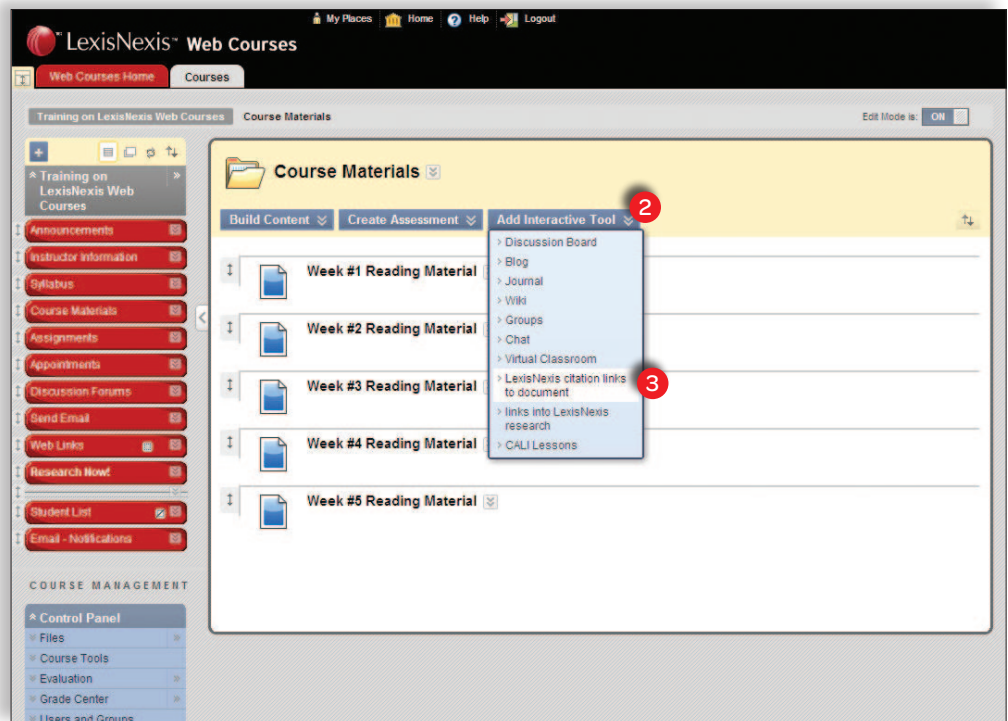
My Places Home Help Logout

LexisNexis Web Courses

Web Courses Home Courses

Training on LexisNexis Web Courses Course Materials

Edit Mode is: ON

Training on LexisNexis Web Courses

Announcements
Instructor Information
Syllabus
Course Materials
Assignments
Appointments
Discussion Forums
Send Email
Web Links
Research Now!
Student List
Email - Notifications

COURSE MANAGEMENT

Control Panel
Files
Course Tools
Evaluation
Grade Center
Users and Groups

Course Materials

Build Content Create Assessment Add Interactive Tool 2

Discussion Board
Blog
Journal
Wiki
Groups
Chat
Virtual Classroom
LexisNexis citation links to document 3
links into LexisNexis research
CALI Lessons

Week #1 Reading Material
Week #2 Reading Material
Week #3 Reading Material
Week #4 Reading Material
Week #5 Reading Material